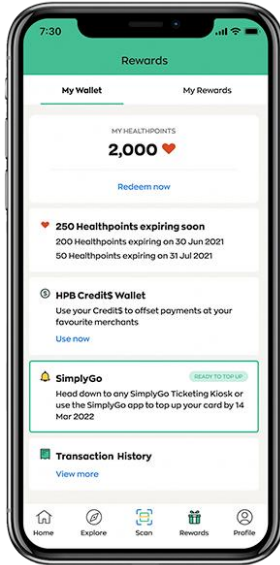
7:30

Rewards

My Wallet

My Rewards

MY HEALTHPOINTS

2,000

Redeem now

250 Healthpoints expiring soon

200 Healthpoints expiring on 30 Jun 2021

50 Healthpoints expiring on 31 Jul 2021

HPB Credit$ Wallet

Use your Credit$ to offset payments at your favourite merchants

Use now

SimplyGo

READY TO TOP UP

Head down to any SimplyGo Ticketing Kiosk or use the SimplyGo app to top up your card by 14 Mar 2022

Transaction History

View more

Home

Explore

Scan

Rewards

Profile